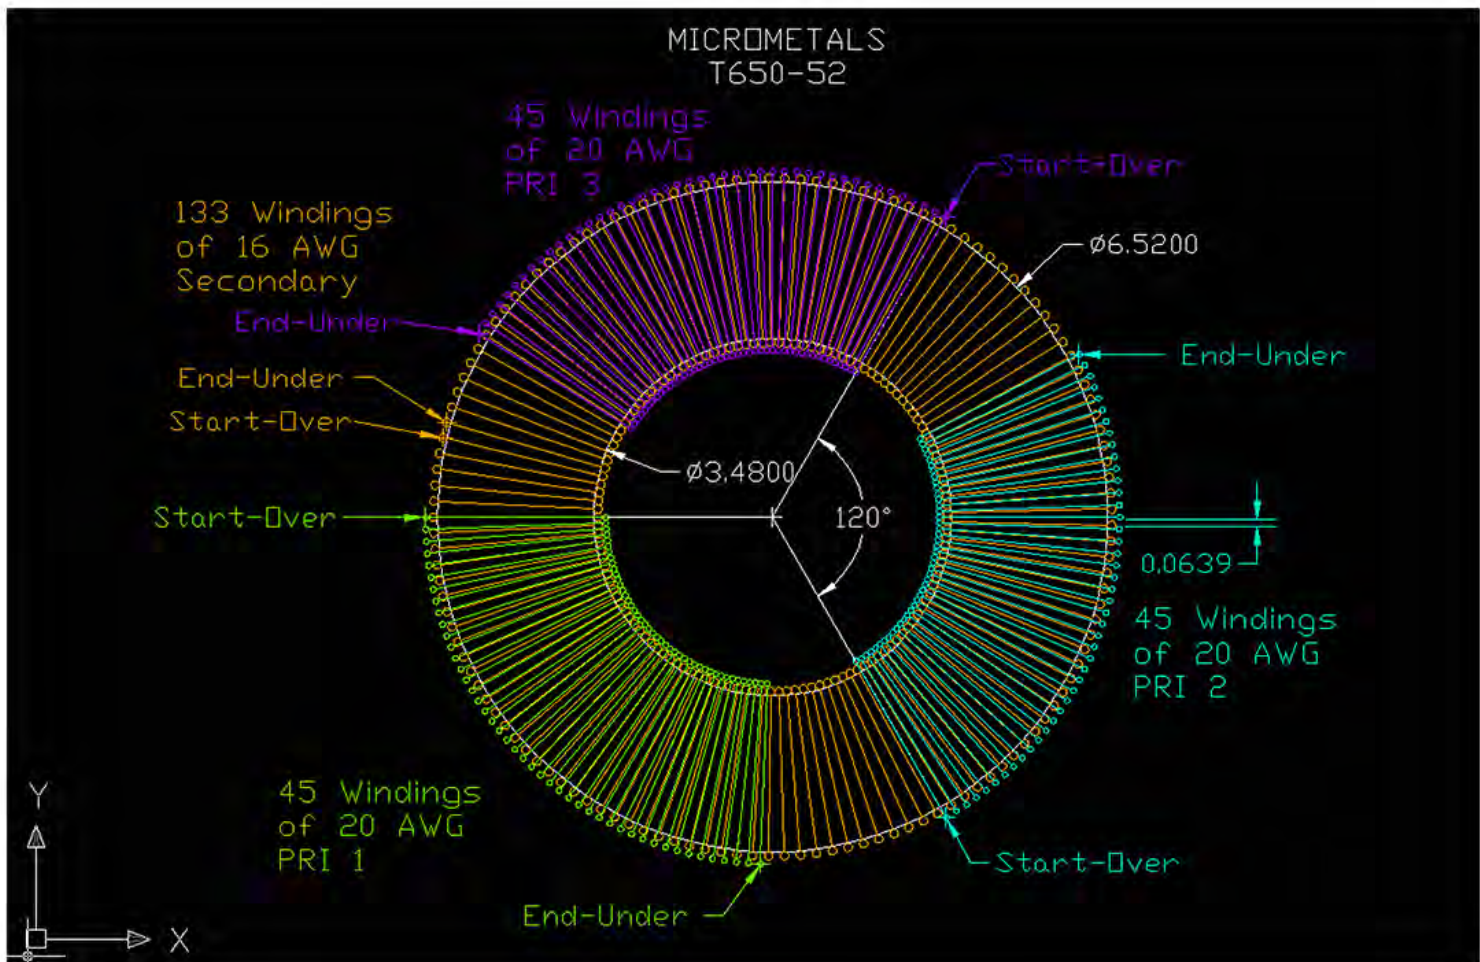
MICROMETALS
T650-52

45 Windings
of 20 AWG
PRI 3

Start-Over

133 Windings
of 16 AWG
Secondary

ø6.5200

End-Under

End-Under

End-Under

Start-Over

ø3.4800

120°

Start-Over

0.0639

45 Windings
of 20 AWG
PRI 2

Y

45 Windings
of 20 AWG
PRI 1

Start-Over

End-Under

X